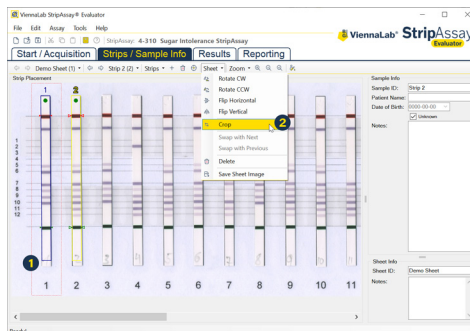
ViennaLab StripAssay® Evaluator
File Edit Assay Tools Help
StripAssay: 4-310 Sugar Intolerance StripAssay
ViennaLab StripAssay Evaluator
Start / Acquisition
Strips / Sample Info
Results
Reporting
Demo Sheet (1) Strip 2 (2) Strips Sheet Zoom
Strip Placement
Rotate CW
Rotate CCW
Flip Horizontal
Flip Vertical
Crop
2
Swap with Next
Swap with Previous
Delete
Save Sheet Image
1
2
1
2
3
4
5
6
7
8
9
10
11
12
1
1
2
3
4
5
6
7
8
9
10
11
Sample Info
Sample ID: Strip 2
Patient Name:
Date of Birth: 0000-00-00
Unknown
Notes:
Sheet Info
Sheet ID: Demo Sheet
Notes:
Ready